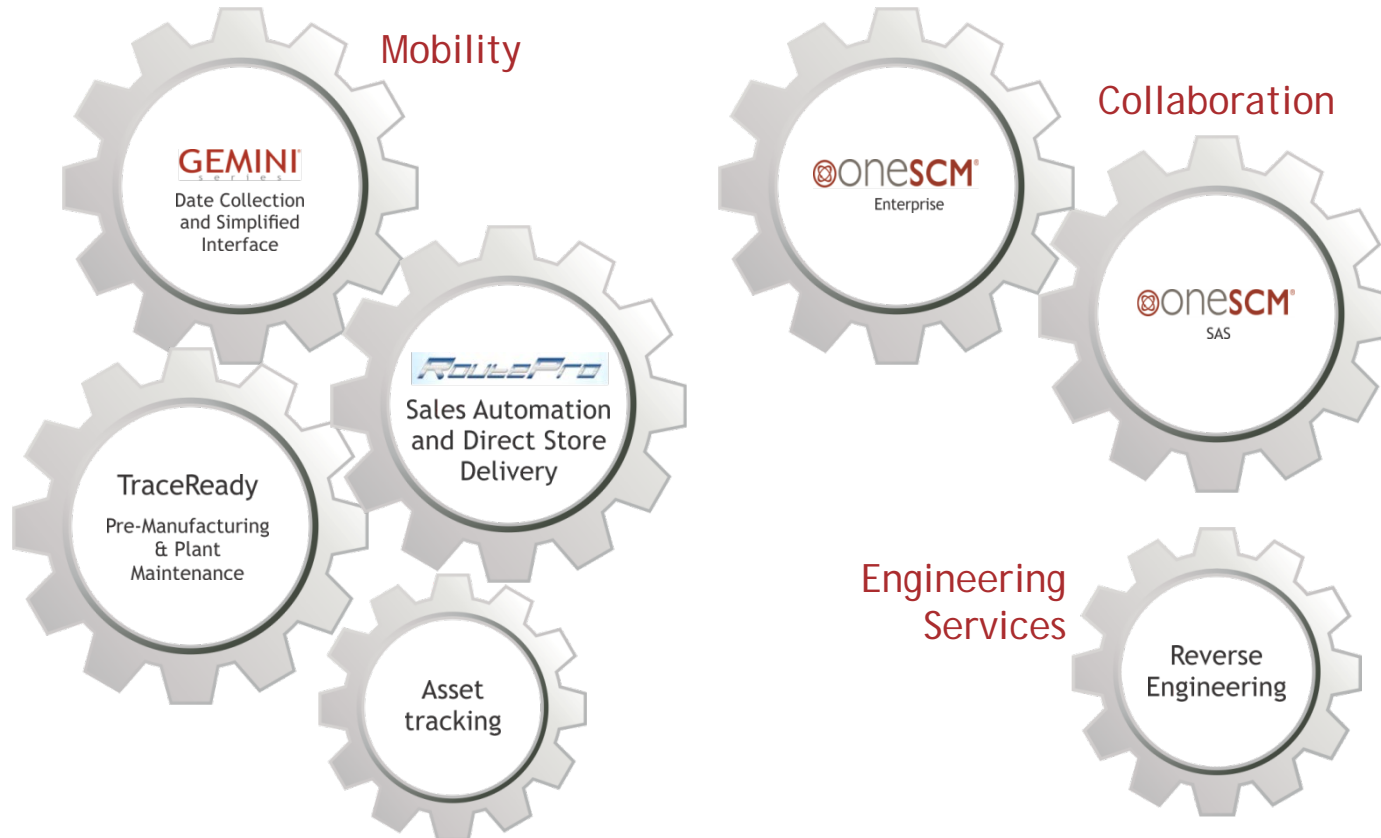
Mobility

GEMINI
series
Date Collection and Simplified Interface

RoutePro
Sales Automation and Direct Store Delivery

TraceReady
Pre-Manufacturing & Plant Maintenance

Asset tracking

Collaboration

oneSCM®
Enterprise

oneSCM®
SAS

Engineering Services

Reverse Engineering